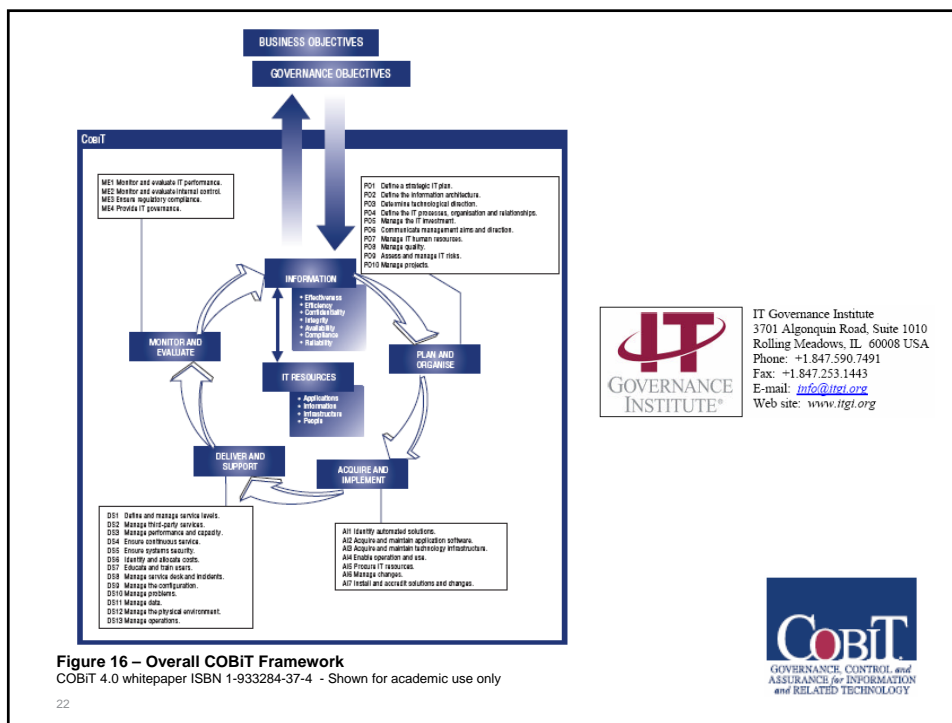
BUSINESS OBJECTIVES

GOVERNANCE OBJECTIVES

COBIT

ME1 Monitor and evaluate IT performance.
ME2 Monitor and evaluate internal control.
ME3 Ensure regulatory compliance.
ME4 Provide IT governance.

PO1 Define a strategic IT plan.
PO2 Define the information architecture.
PO3 Determine technological direction.
PO4 Define the IT processes, organisation and relationships.
PO5 Manage the IT investment.
PO6 Communicate management aims and direction.
PO7 Manage IT human resources.
PO8 Manage quality.
PO9 Assess and manage IT risks.
PO10 Manage projects.

INFORMATION

• Effectiveness
• Efficiency
• Confidentiality
• Integrity
• Availability
• Compliance
• Reliability

MONITOR AND EVALUATE

PLAN AND ORGANISE

IT RESOURCES

• Applications
• Information
• Infrastructure
• People

DELIVER AND SUPPORT

ACQUIRE AND IMPLEMENT

DS1 Define and manage service levels.
DS2 Manage third-party services.
DS3 Manage performance and capacity.
DS4 Ensure continuous service.
DS5 Ensure systems security.
DS6 Identify and allocate costs.
DS7 Educate and train users.
DS8 Manage service desk and incidents.
DS9 Manage the configuration.
DS10 Manage problems.
DS11 Manage data.
DS12 Manage the physical environment.
DS13 Manage operations.

AI1 Identify automated solutions.
AI2 Acquire and maintain application software.
AI3 Acquire and maintain technology infrastructure.
AI4 Enable operation and use.
AI5 Procure IT resources.
AI6 Manage changes.
AI7 Install and accredit solutions and changes.

IT GOVERNANCE INSTITUTE®

IT Governance Institute
3701 Algonquin Road, Suite 1010
Rolling Meadows, IL 60008 USA
Phone: +1.847.590.7491
Fax: +1.847.253.1443
E-mail: info@itgi.org
Web site: www.itgi.org

COBIT
GOVERNANCE, CONTROL and ASSURANCE for INFORMATION and RELATED TECHNOLOGY

Figure 16 – Overall COBiT Framework
COBiT 4.0 whitepaper ISBN 1-933284-37-4 - Shown for academic use only

22